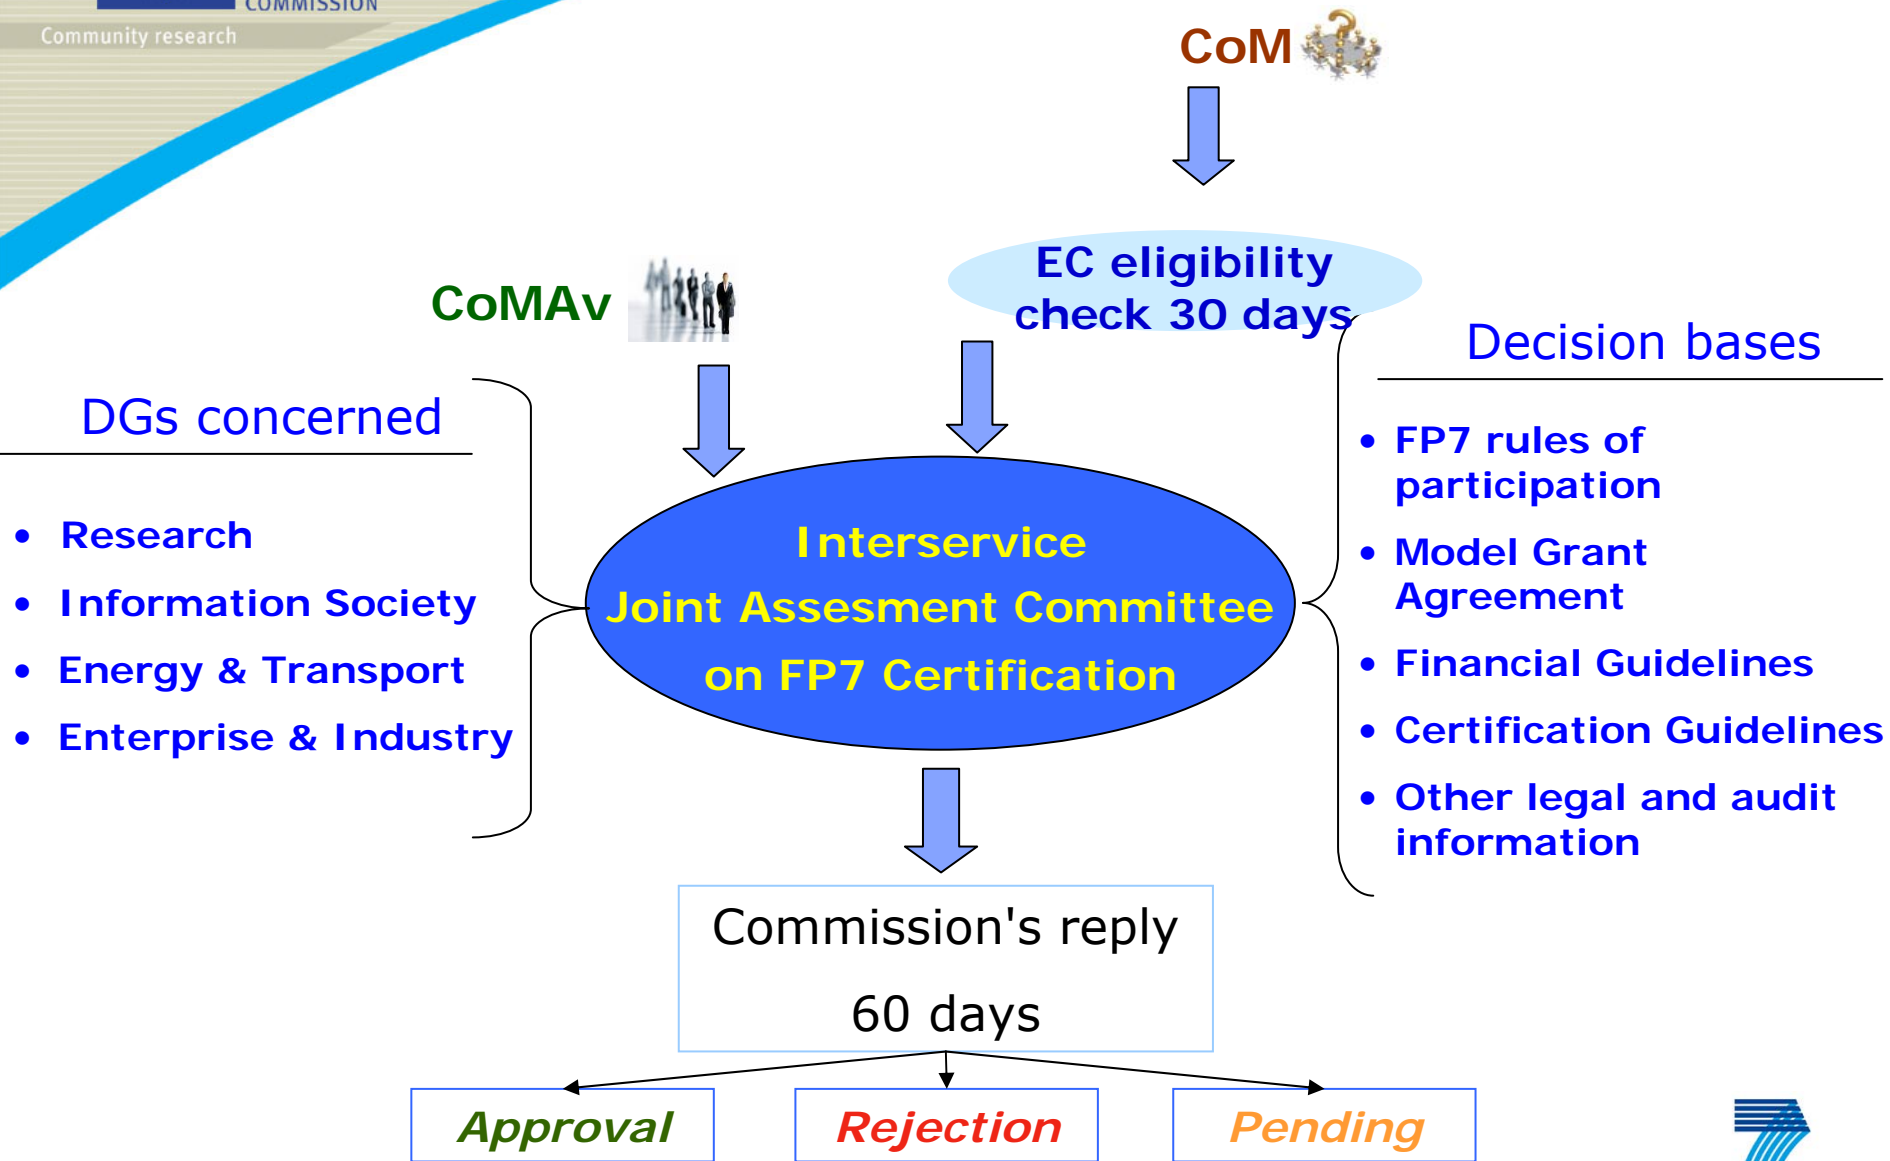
COMMISSION
Community research

CoM

EC eligibility check 30 days

CoMAv

Decision bases

DGs concerned

- Research
- Information Society
- Energy & Transport
- Enterprise & Industry

Interservice
Joint Assesment Committee
on FP7 Certification

- FP7 rules of participation
- Model Grant Agreement
- Financial Guidelines
- Certification Guidelines
- Other legal and audit information

Commission's reply

60 days

Approval

Rejection

Pending